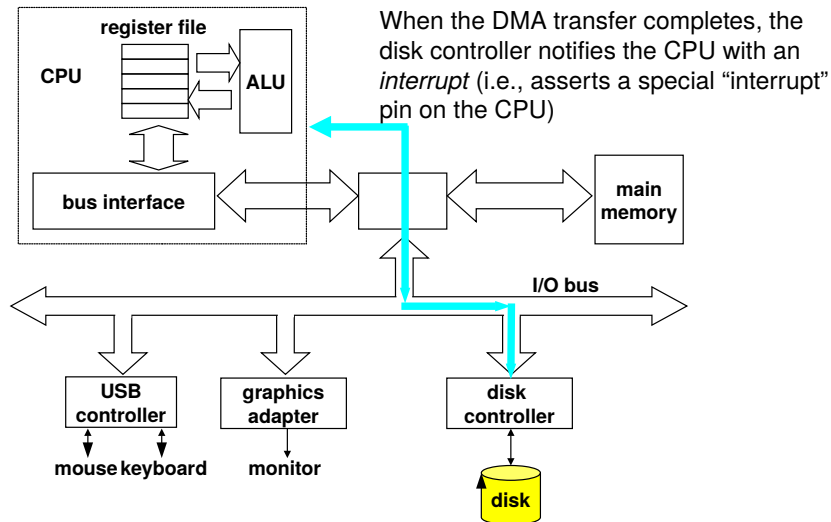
When the DMA transfer completes, the disk controller notifies the CPU with an *interrupt* (i.e., asserts a special "interrupt" pin on the CPU)

register file

CPU

ALU

bus interface

main memory

I/O bus

USB controller

graphics adapter

disk controller

mouse keyboard

monitor

disk